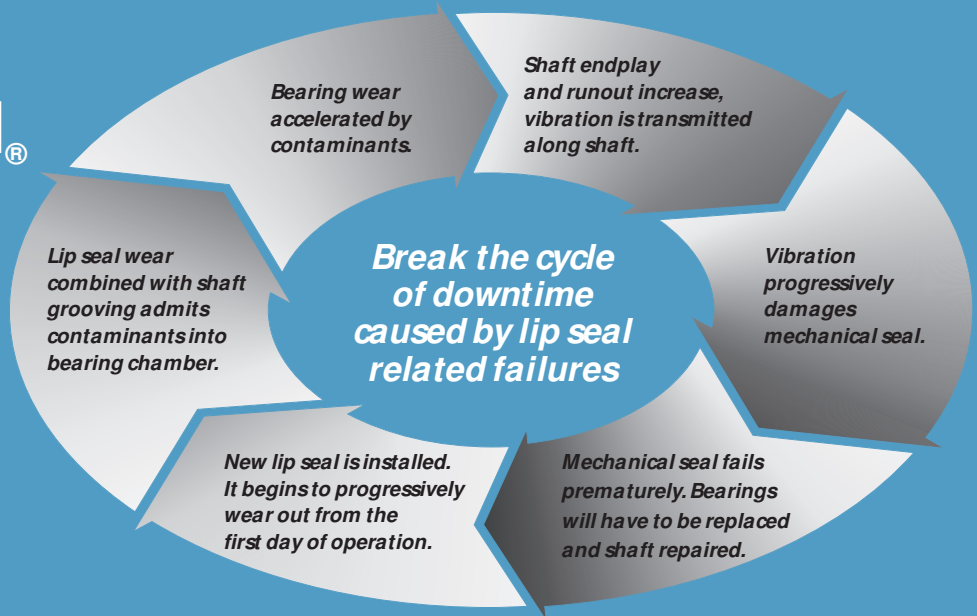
®

Bearing wear accelerated by contaminants.

Shaft endplay and runout increase, vibration is transmitted along shaft.

Vibration progressively damages mechanical seal.

Mechanical seal fails prematurely. Bearings will have to be replaced and shaft repaired.

New lip seal is installed. It begins to progressively wear out from the first day of operation.

Lip seal wear combined with shaft grooving admits contaminants into bearing chamber.

Break the cycle of downtime caused by lip seal related failures